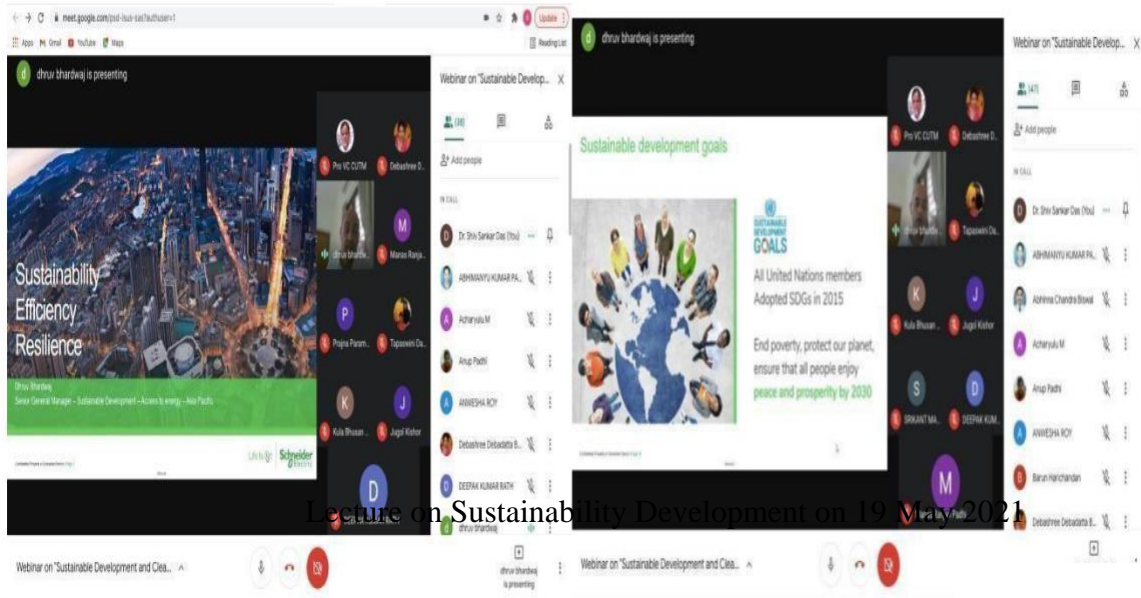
meet.google.com/psd-iswsas?authuser=1

Update

Apps Gmail YouTube Maps

Reading list

dhruv bhardwaj is presenting

Sustainability
Efficiency
Resilience

Dhruv Bhardwaj
Senior General Manager – Sustainable Development – Access to energy – Asia Pacific

Life Is On Schneider Electric

Pro VC CUTM
Debashree D...
dhruv bhardw...
Manas Ranja...
Prajna Param...
Tapaswini Da...
Kula Bhusan...
Jugal Kishor

Webinar on "Sustainable Develop...
(38)
Add people
IN CALL
Dr. Shiv Sankar Das (You)
ABHIMANYU KUMAR PA...
Acharyulu M
Anup Padhi
ANWESHA ROY
Debashree Debadatta B...
DEEPAK KUMAR RATH
dhruv bhardwaj

Webinar on "Sustainable Development and Clea...

dhruv bhardwaj is presenting

dhruv bhardwaj is presenting

Sustainable development goals

SUSTAINABLE DEVELOPMENT GOALS

All United Nations members Adopted SDGs in 2015

End poverty, protect our planet, ensure that all people enjoy peace and prosperity by 2030

Pro VC CUTM
Debashree D...
dhruv bhardw...
Tapaswini Da...
Kula Bhusan...
Jugal Kishor
SRIKANT MA...
DEEPAK KUM...
Padhi

Webinar on "Sustainable Develop...
(41)
Add people
IN CALL
Dr. Shiv Sankar Das (You)
ABHIMANYU KUMAR PA...
Abhinna Chandra Biswal
Acharyulu M
Anup Padhi
ANWESHA ROY
Barun Harichandan
Debashree Debadatta B...

Lecture on Sustainability Development on 19 May 2021

Webinar on "Sustainable Development and Clea...